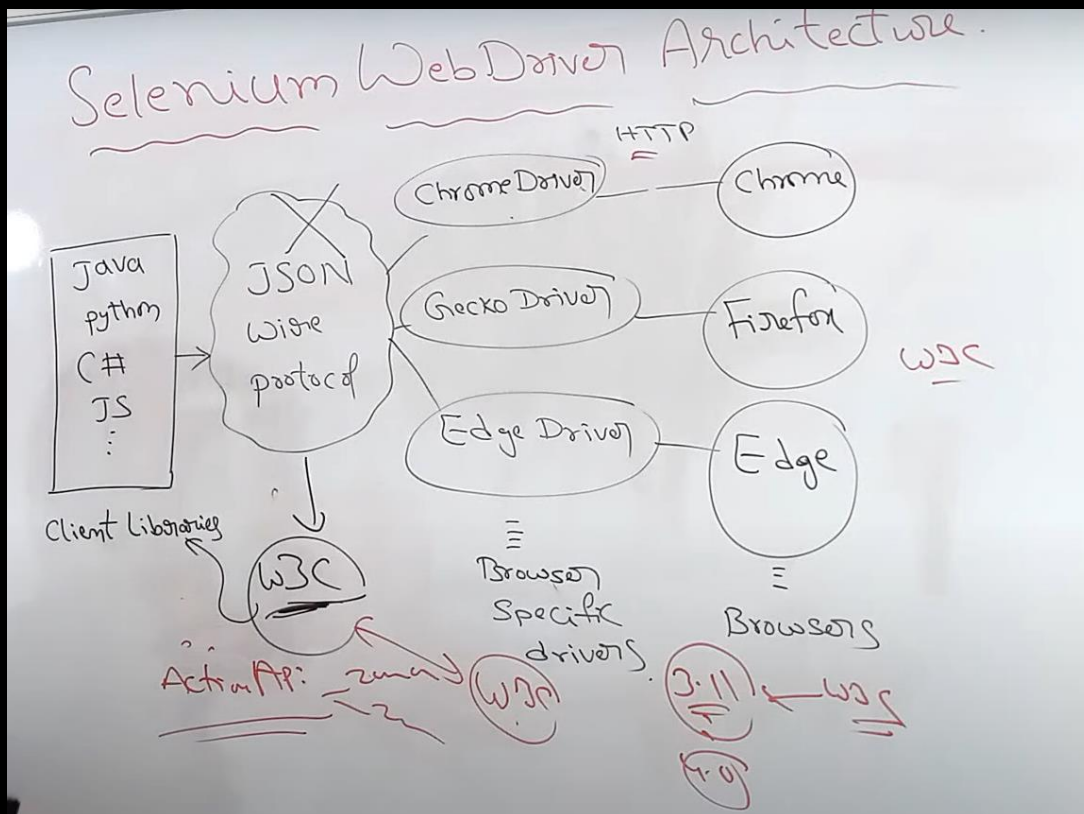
Selenium WebDriver Architecture.

HTTP

Java
python
C#
JS
⋮

Client Libraries

JSON
Wire
protocol

W3C

ChromeDriver

GeckoDriver

Edge Driver

≡
Browser
Specific
drivers.

Chrome

Firefox

Edge

≡
Browsers

W3C

ActionAPI: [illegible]

W3C

3.11

4.0

W3C